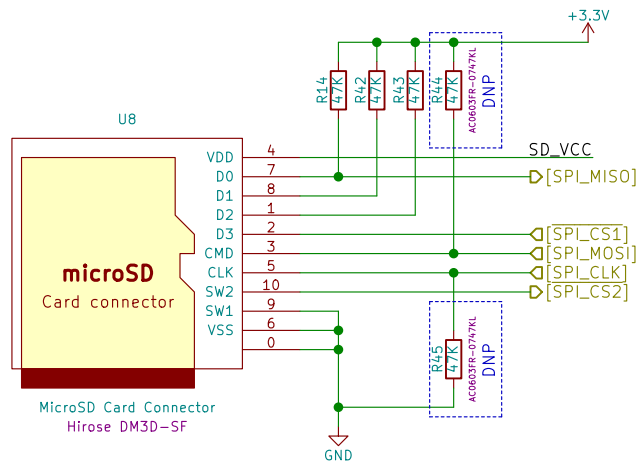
+3.3V

R14 47K
R42 47K
R43 47K
R44 47K
AC0603FR-0747KL
DNP

U8

VDD 4
D0 7
D1 8
D2 1
D3 2
CMD 3
CLK 5
SW2 10
SW1 9
VSS 6
0

microSD
Card connector

SD_VCC
[SPI_MISO]
[SPI_CS1]
[SPI_MOSI]
[SPI_CLK]
[SPI_CS2]

R45 47K
AC0603FR-0747KL
DNP

MicroSD Card Connector
Hirose DM3D-SF

GND